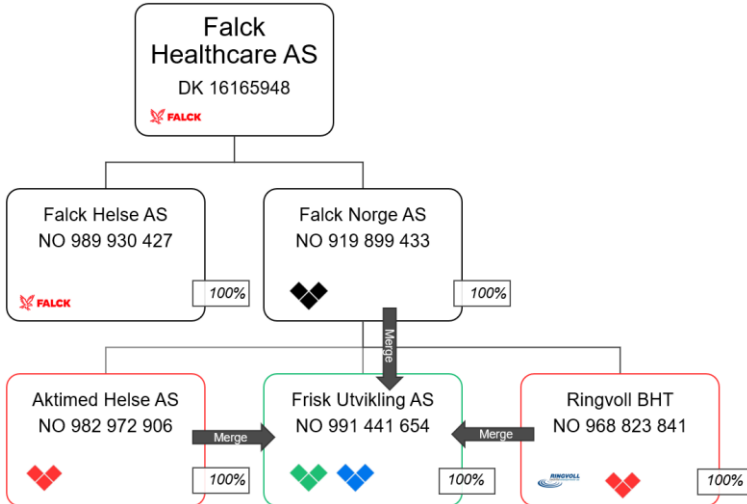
Falck Healthcare AS
DK 16165948
FALCK

Falck Helse AS
NO 989 930 427
FALCK
100%

Falck Norge AS
NO 919 899 433
100%

Merge

Aktimed Helse AS
NO 982 972 906
100%

Merge

Frisk Utvikling AS
NO 991 441 654
100%

Merge

Ringvoll BHT
NO 968 823 841
RINGVOLL
100%